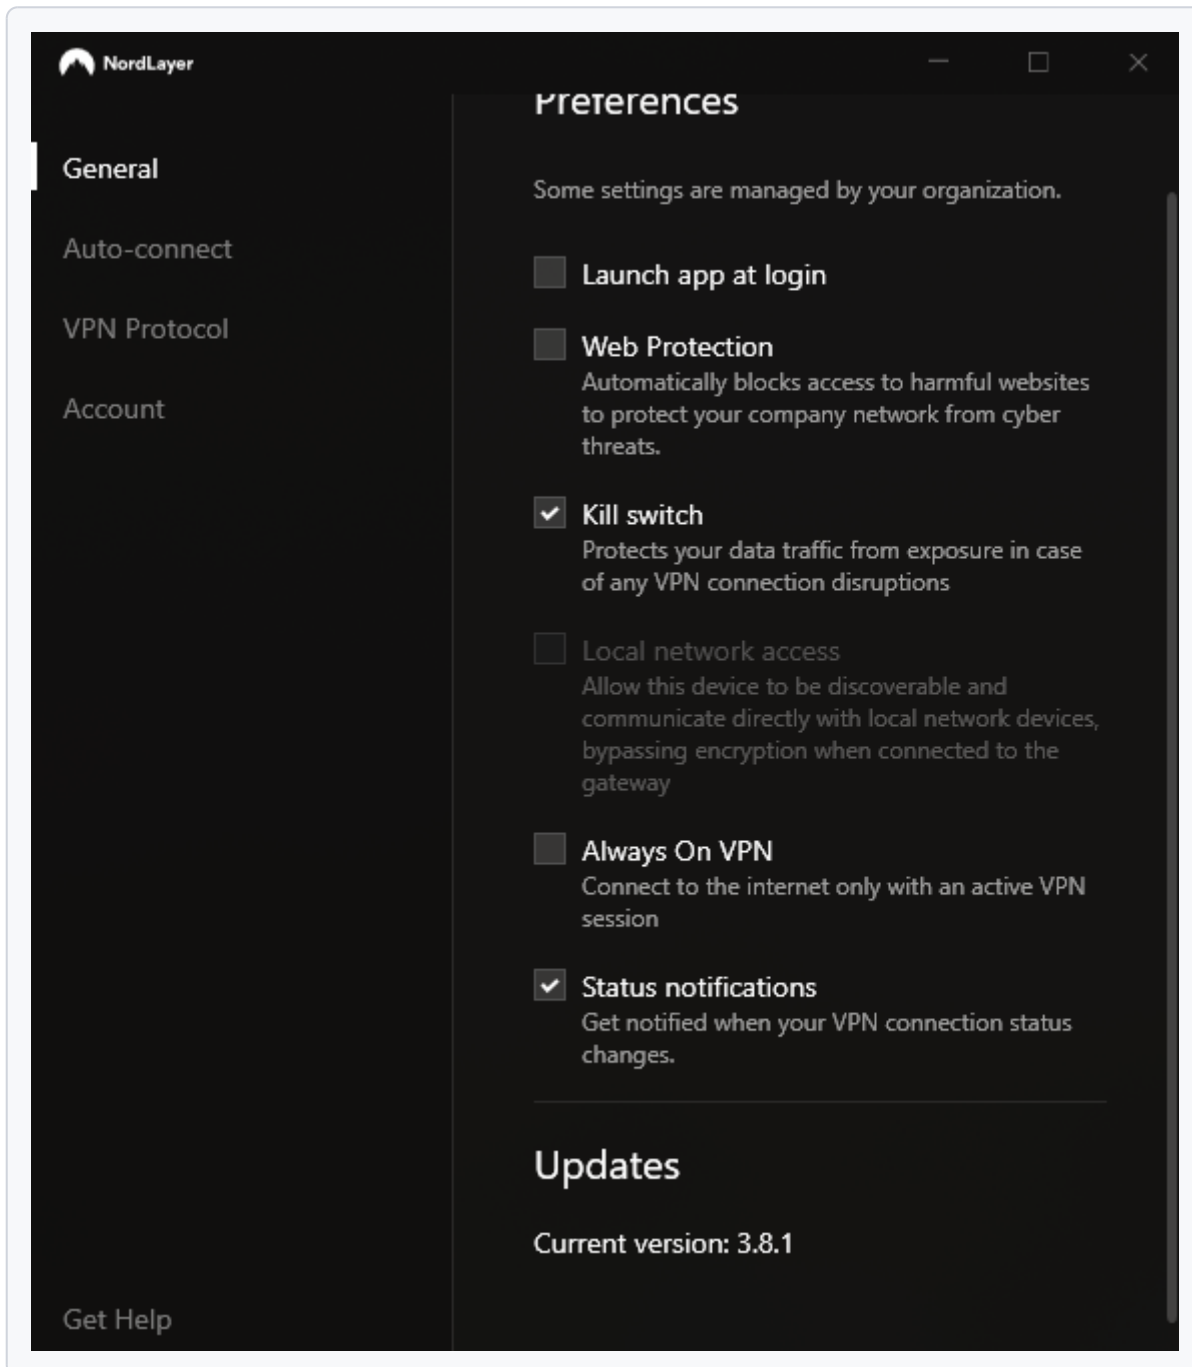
NordLayer

General

Auto-connect

VPN Protocol

Account

Get Help

Preferences

Some settings are managed by your organization.

Launch app at login

Web Protection
Automatically blocks access to harmful websites to protect your company network from cyber threats.

Kill switch
Protects your data traffic from exposure in case of any VPN connection disruptions

Local network access
Allow this device to be discoverable and communicate directly with local network devices, bypassing encryption when connected to the gateway

Always On VPN
Connect to the internet only with an active VPN session

Status notifications
Get notified when your VPN connection status changes.

Updates

Current version: 3.8.1